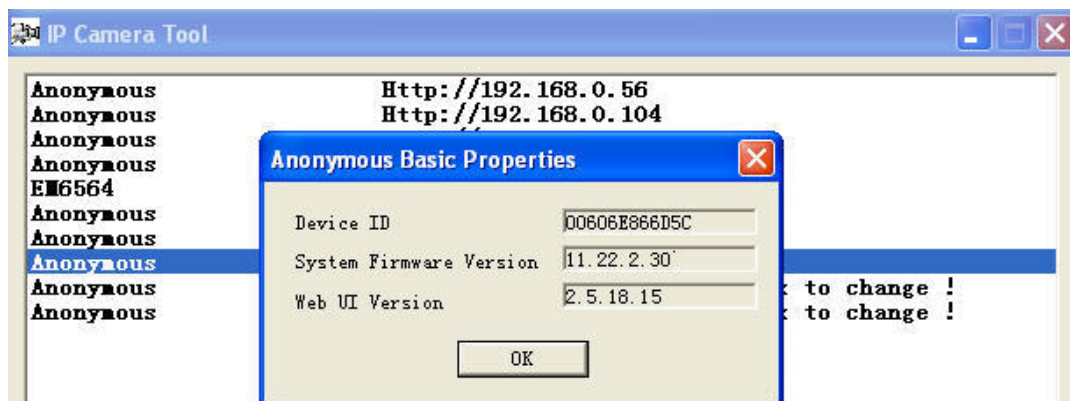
IP Camera Tool

Anonymous Http://192.168.0.56
Anonymous Http://192.168.0.104
Anonymous
Anonymous
EM6564
Anonymous
Anonymous
Anonymous
Anonymous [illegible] to change !
Anonymous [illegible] to change !

Anonymous Basic Properties

Device ID 00606E866D5C
System Firmware Version 11.22.2.30
Web UI Version 2.5.18.15

OK